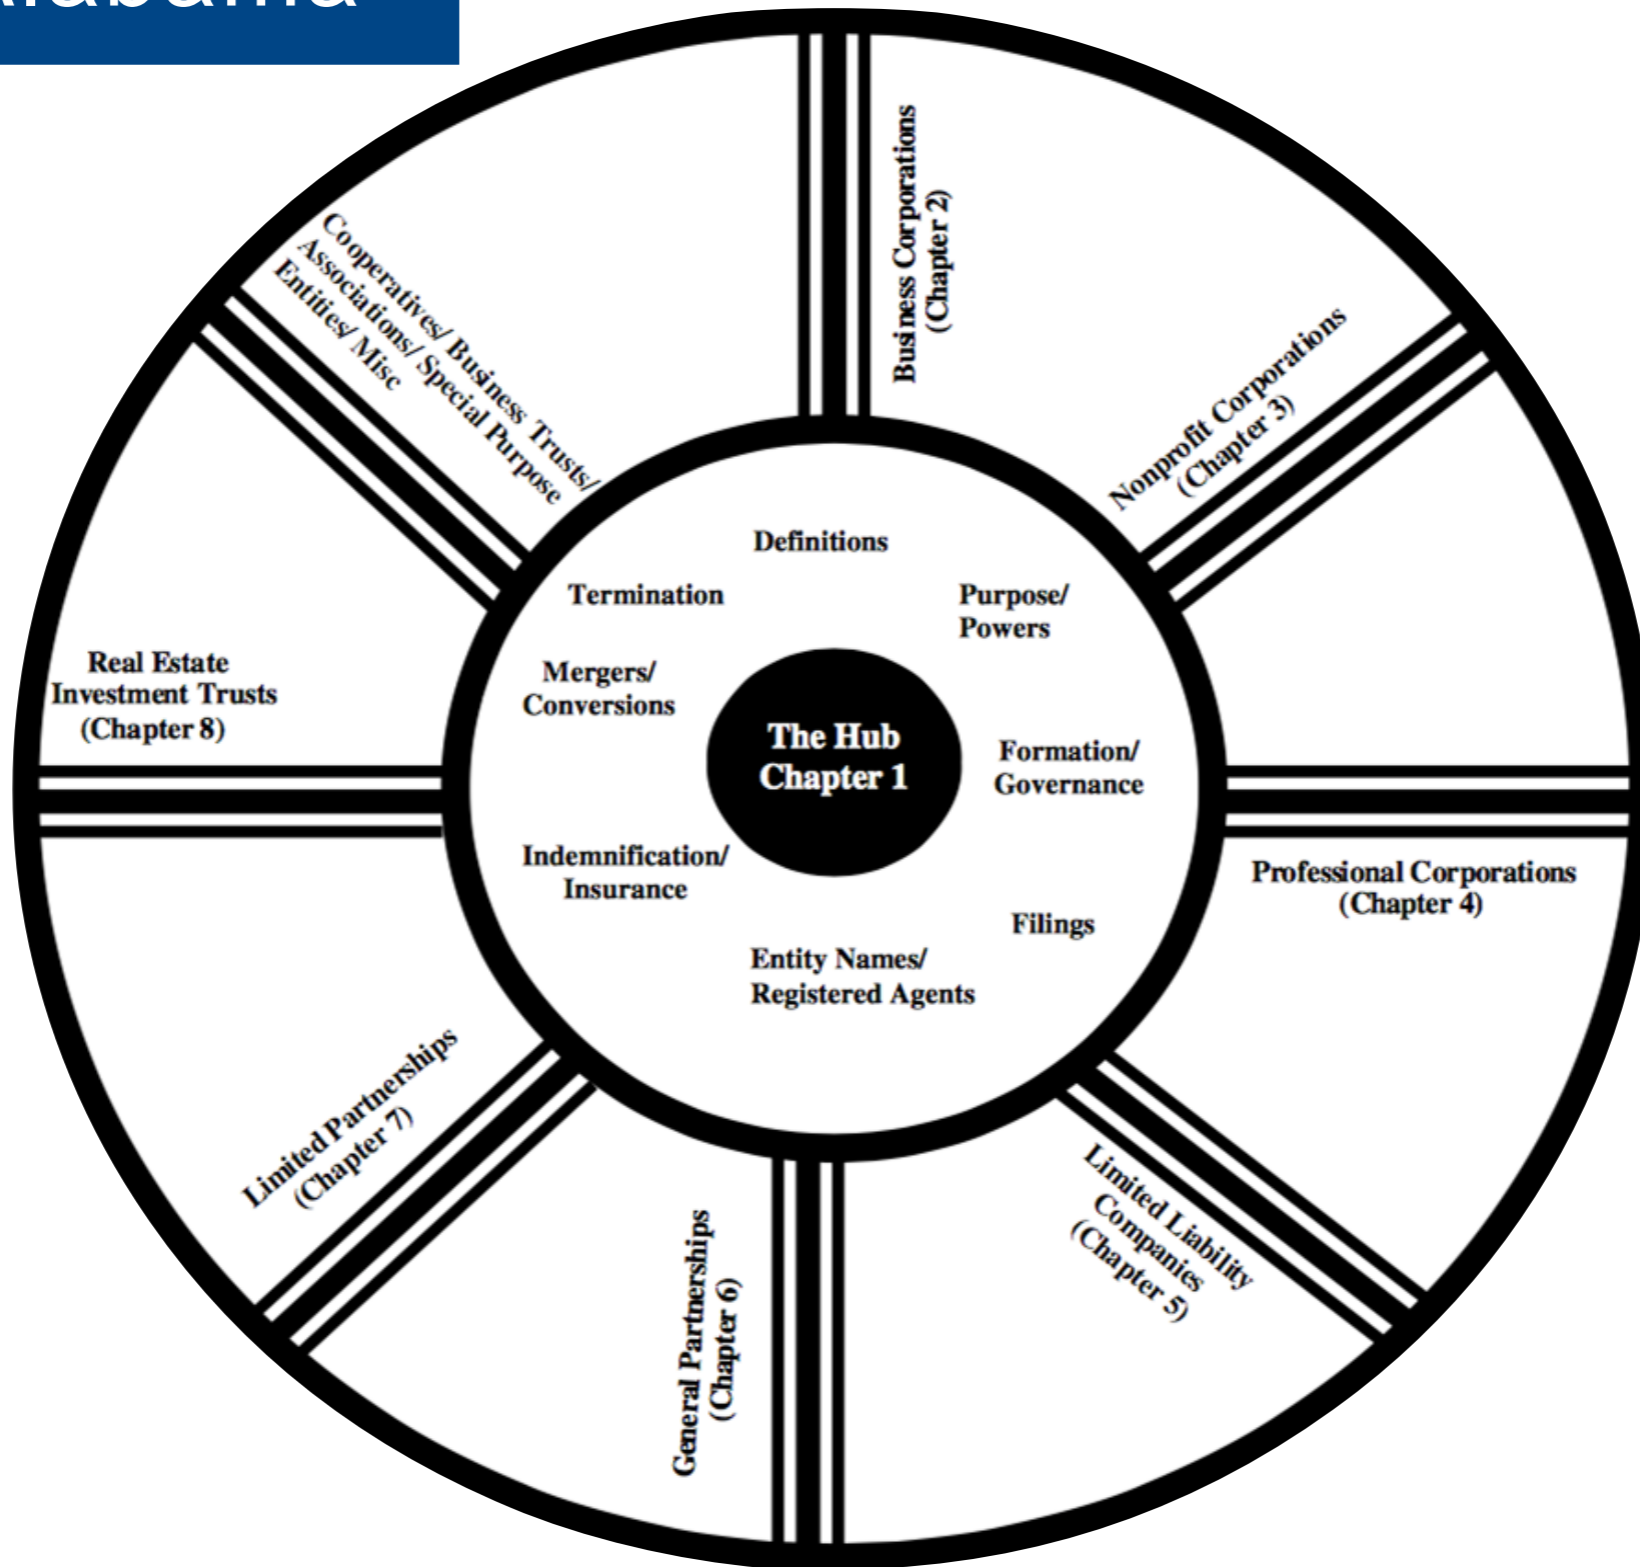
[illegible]

Business Corporations (Chapter 2)

Nonprofit Corporations (Chapter 3)

Professional Corporations (Chapter 4)

Limited Liability Companies (Chapter 5)

General Partnerships (Chapter 6)

Limited Partnerships (Chapter 7)

Real Estate Investment Trusts (Chapter 8)

Cooperatives/ Business Trusts/ Associations/ Special Purpose Entities/ Misc

Definitions

Purpose/ Powers

Formation/ Governance

Filings

Entity Names/ Registered Agents

Indemnification/ Insurance

Mergers/ Conversions

Termination

The Hub Chapter 1